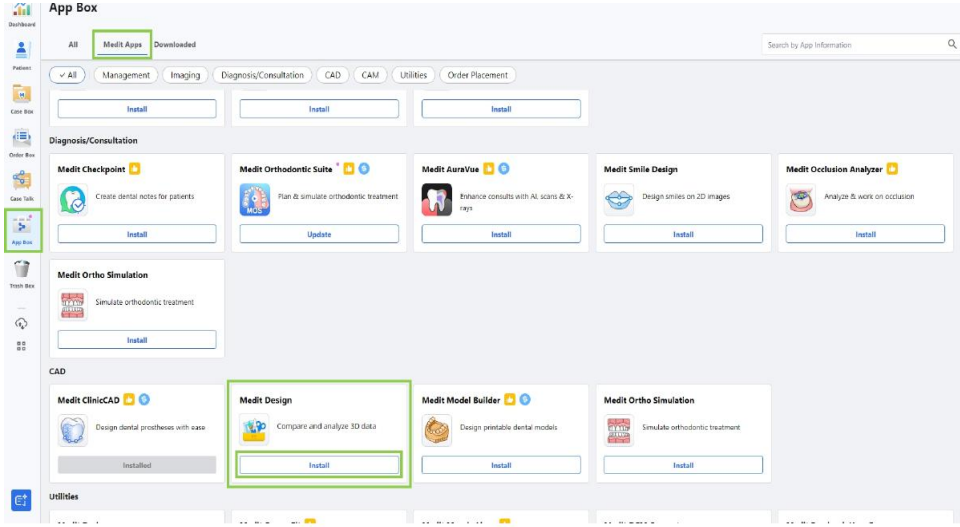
Dashboard
Patients
Case Box
Order Box
Case Talk
App Box
Trash Box

App Box

All
Medit Apps
Downloaded

Search by App Information

✓ All
Management
Imaging
Diagnosis/Consultation
CAD
CAM
Utilities
Order Placement

Install
Install
Install

Diagnosis/Consultation

Medit Checkpoint
Create dental notes for patients
Install

Medit Orthodontic Suite
Plan & simulate orthodontic treatment
Update

Medit AuraVue
Enhance consults with AI, scans & X-rays
Install

Medit Smile Design
Design smiles on 2D images
Install

Medit Occlusion Analyzer
Analyze & work on occlusion
Install

Medit Ortho Simulation
Simulate orthodontic treatment
Install

CAD

Medit ClinicCAD
Design dental prostheses with ease
Installed

Medit Design
Compare and analyze 3D data
Install

Medit Model Builder
Design printable dental models
Install

Medit Ortho Simulation
Simulate orthodontic treatment
Install

Utilities